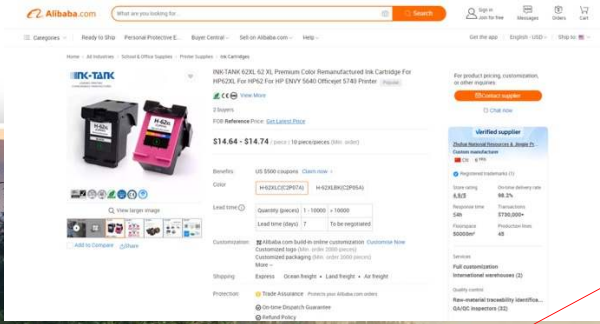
Alibaba.com
What are you looking for...
Search
Sign in
Join for free
Messages
Orders
Cart
Categories
Ready to Ship
Personal Protective E...
Buyer Central
Sell on Alibaba.com
Help
Get the app
English - USD
Ship to
Home > All Industries > School & Office Supplies > Printer Supplies > Ink Cartridges
INK-TANK
INK-TANK 62XL 62 XL Premium Color Remanufactured Ink Cartridge For HP62XL For HP62 For HP ENVY 5640 Officejet 5740 Printer
Popular
View More
2 buyers
FOB Reference Price: Get Latest Price
$14.64 - $14.74 / piece | 10 piece/pieces (Min. order)
Benefits
US $500 coupons
Claim now
Color
H-62XL(C2P07A)
H-62XLBK(C2P05A)
Lead time
| Quantity (pieces) | 1 - 10000 | > 10000 |
|---|---|---|
| Lead time (days) | 7 | To be negotiated |
Customization
Alibaba.com build-in online customization
Customize Now
Customized logo (Min. order 3000 pieces)
Customized packaging (Min. order 3000 pieces)
More
Shipping
Express · Ocean freight · Land freight · Air freight
Protection
Trade Assurance
Protects your Alibaba.com orders
On-time Dispatch Guarantee
Refund Policy
View larger image
Add to Compare
Share
For product pricing, customization, or other inquiries:
Contact supplier
Chat now
Verified supplier
Zhuhai Natural Resources & Jingjie Pr...
Custom manufacturer
CN 6 YRS
Registered trademarks (1)
Store rating
4.9/5
On-time delivery rate
98.2%
Response time
≤4h
Transactions
$730,000+
Floorspace
5000m²
Production lines
49
Services
Full customization
International warehouses (2)
Quality control
Raw-material traceability identification
QA/QC inspectors (32)